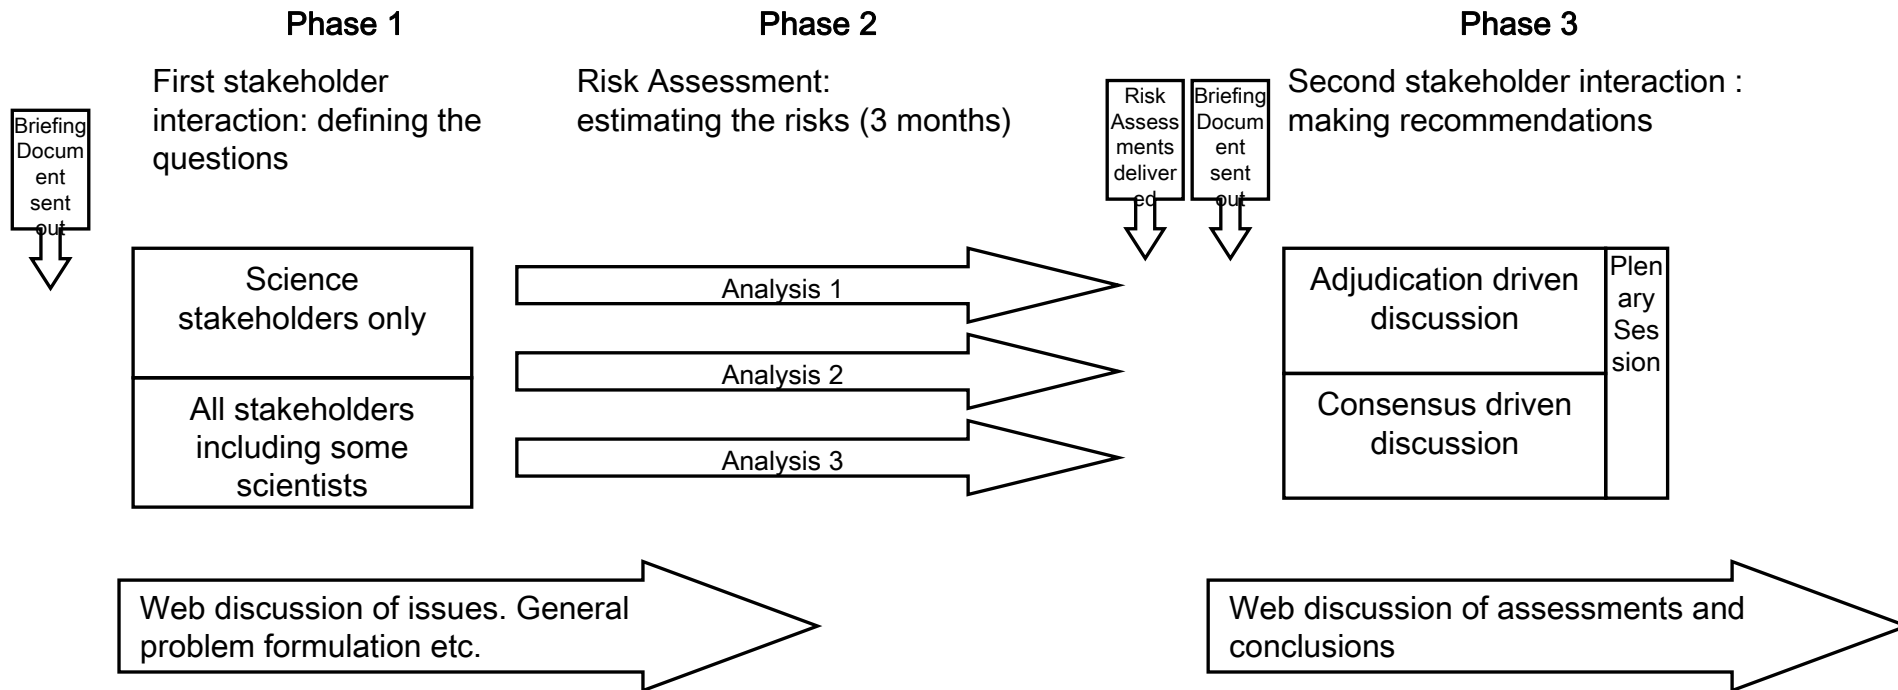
Phase 1

Phase 2

Phase 3

Briefing Document sent out

First stakeholder interaction: defining the questions

Risk Assessment: estimating the risks (3 months)

Risk Assessments delivered

Briefing Document sent out

Second stakeholder interaction : making recommendations

Science stakeholders only

All stakeholders including some scientists

Analysis 1

Analysis 2

Analysis 3

Adjudication driven discussion

Consensus driven discussion

Plenary Session

Web discussion of issues. General problem formulation etc.

Web discussion of assessments and conclusions